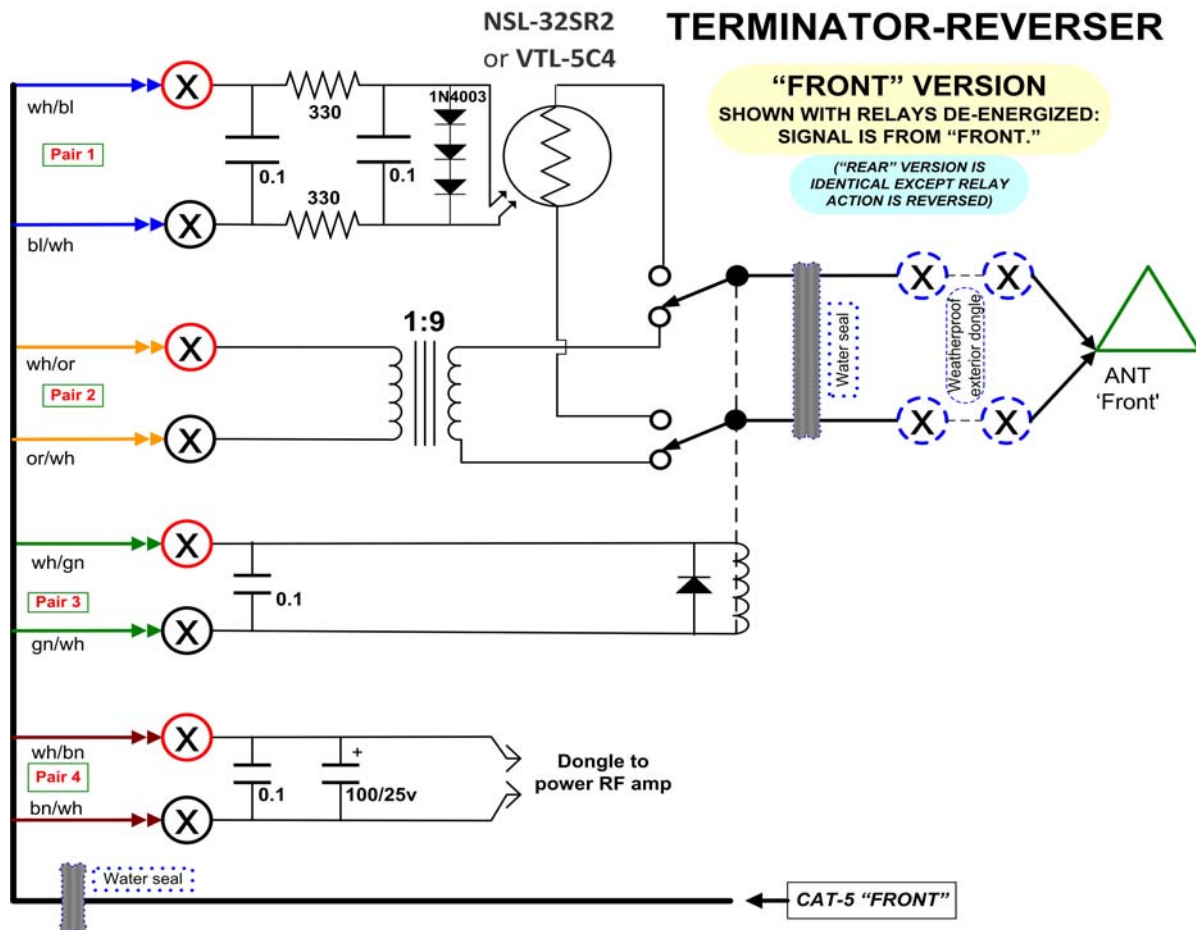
NSL-32SR2
or VTL-5C4

TERMINATOR-REVERSER

"FRONT" VERSION
SHOWN WITH RELAYS DE-ENERGIZED: SIGNAL IS FROM "FRONT."

("REAR" VERSION IS IDENTICAL EXCEPT RELAY ACTION IS REVERSED)

wh/bl
Pair 1
bl/wh
330
330
0.1
0.1
1N4003

wh/or
Pair 2
or/wh
1:9

Water seal
Weatherproof exterior dongle
ANT
'Front'

wh/gn
Pair 3
gn/wh
0.1

wh/bn
Pair 4
bn/wh
0.1
+
100/25v
Dongle to power RF amp

Water seal
CAT-5 "FRONT"